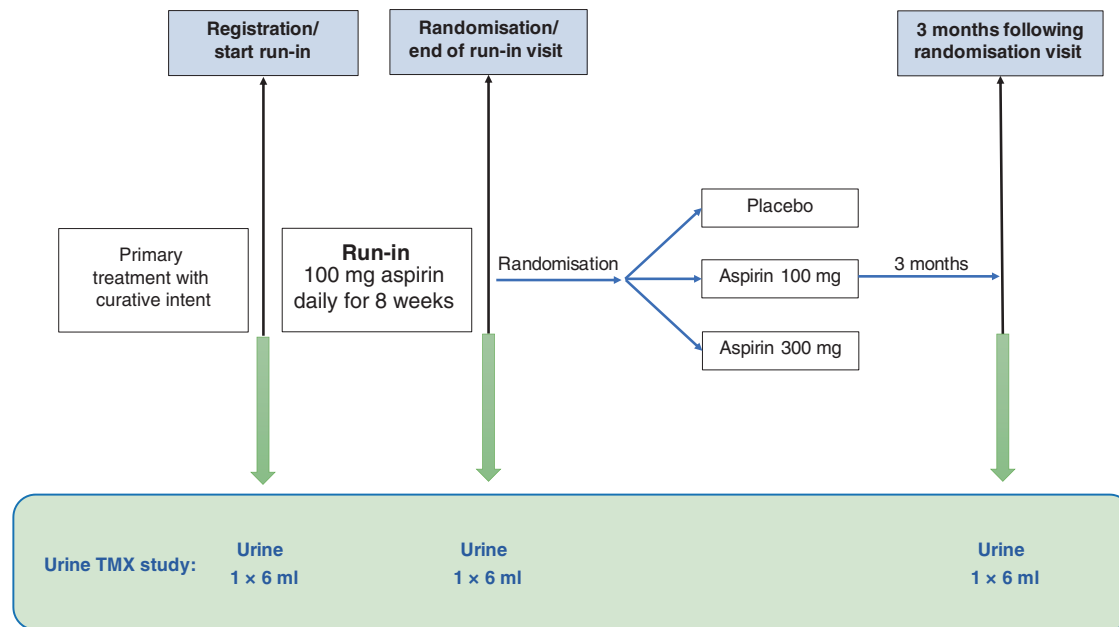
Registration/ start run-in

Randomisation/ end of run-in visit

3 months following randomisation visit

Primary treatment with curative intent

Run-in
100 mg aspirin daily for 8 weeks

Randomisation

Placebo

Aspirin 100 mg

Aspirin 300 mg

3 months

Urine TMX study:

Urine
1 × 6 ml

Urine
1 × 6 ml

Urine
1 × 6 ml